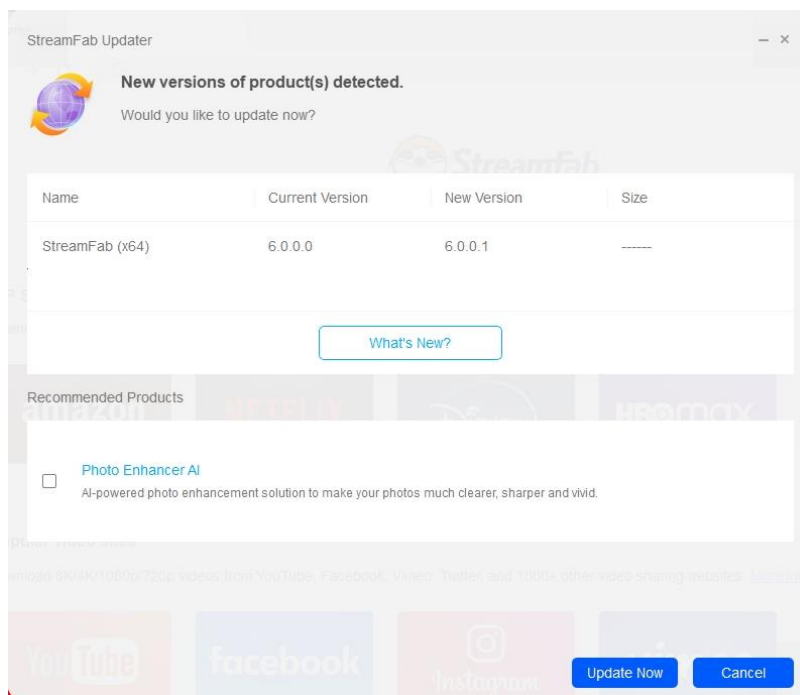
StreamFab Updater

– ×

New versions of product(s) detected.

Would you like to update now?

| Name | Current Version | New Version | Size |
|---|---|---|---|
| StreamFab (x64) | 6.0.0.0 | 6.0.0.1 | ------ |

What's New?

Recommended Products

Photo Enhancer AI

AI-powered photo enhancement solution to make your photos much clearer, sharper and vivid.

Update Now

Cancel